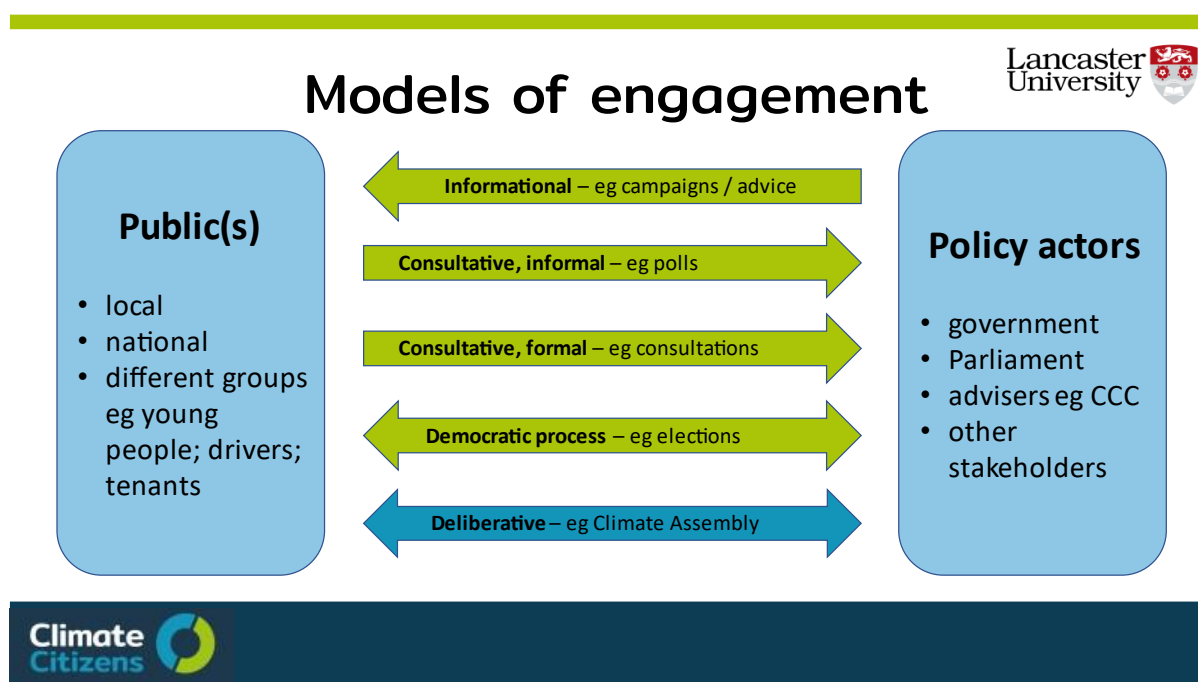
Models of engagement

Lancaster University

Public(s)

- local
- national
- different groups eg young people; drivers; tenants

Informational – eg campaigns / advice

Consultative, informal – eg polls

Consultative, formal – eg consultations

Democratic process – eg elections

Deliberative – eg Climate Assembly

Policy actors

- government
- Parliament
- advisers eg CCC
- other stakeholders

Climate Citizens